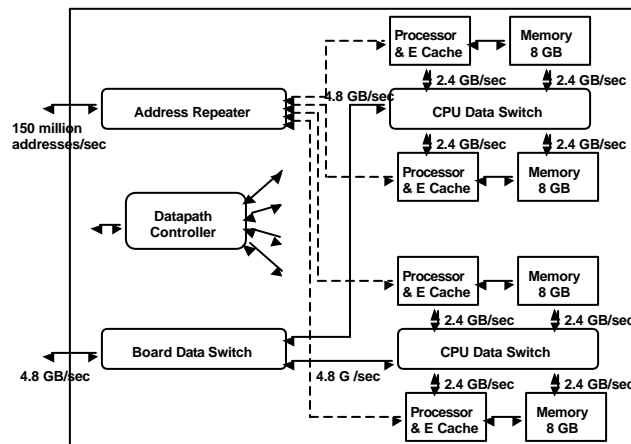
Processor & E Cache
Memory 8 GB
4.8 GB/sec
2.4 GB/sec
2.4 GB/sec
Address Repeater
CPU Data Switch
150 million addresses/sec
2.4 GB/sec
2.4 GB/sec
Processor & E Cache
Memory 8 GB
Datapath Controller
Processor & E Cache
Memory 8 GB
2.4 GB/sec
2.4 GB/sec
Board Data Switch
CPU Data Switch
4.8 GB/sec
4.8 G /sec
2.4 GB/sec
2.4 GB/sec
Processor & E Cache
Memory 8 GB